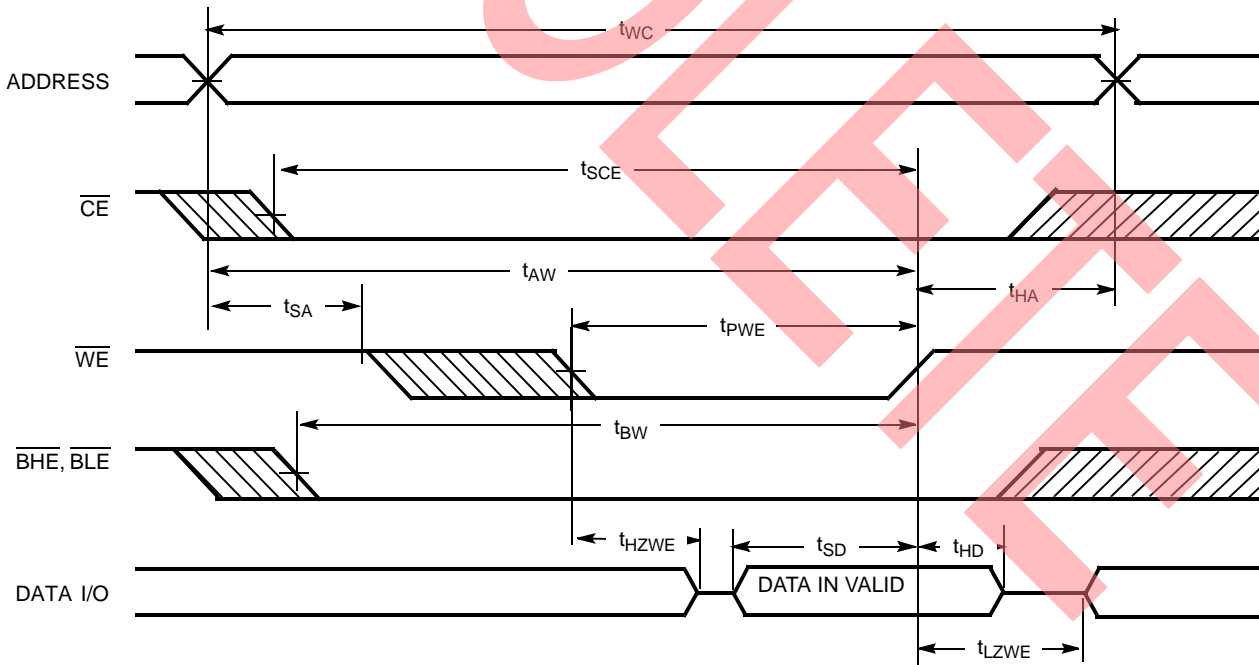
$t_{WC}$

ADDRESS

$t_{SCE}$

$\overline{CE}$

$t_{AW}$

$t_{HA}$

$t_{SA}$

$t_{PWE}$

$\overline{WE}$

$t_{BW}$

$\overline{BHE}$, $\overline{BLE}$

$t_{HZWE}$

$t_{SD}$

$t_{HD}$

DATA I/O

DATA IN VALID

$t_{LZWE}$